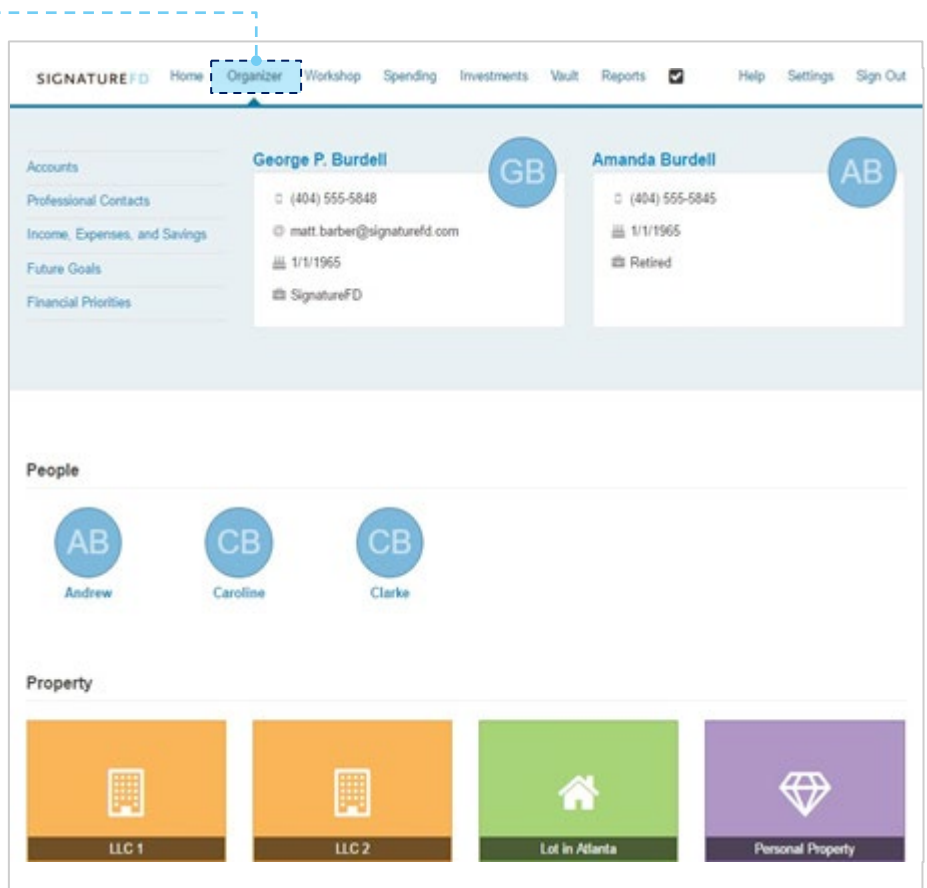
SIGNATUREFD Home Organizer Workshop Spending Investments Vault Reports Help Settings Sign Out

Accounts
Professional Contacts
Income, Expenses, and Savings
Future Goals
Financial Priorities

George P. Burdell
GB
(404) 555-5848
matt.barber@signaturefd.com
1/1/1965
SignatureFD

Amanda Burdell
AB
(404) 555-5845
1/1/1965
Retired

People

AB
Andrew
CB
Caroline
CB
Clarke

Property

LLC 1
LLC 2
Lot in Atlanta
Personal Property